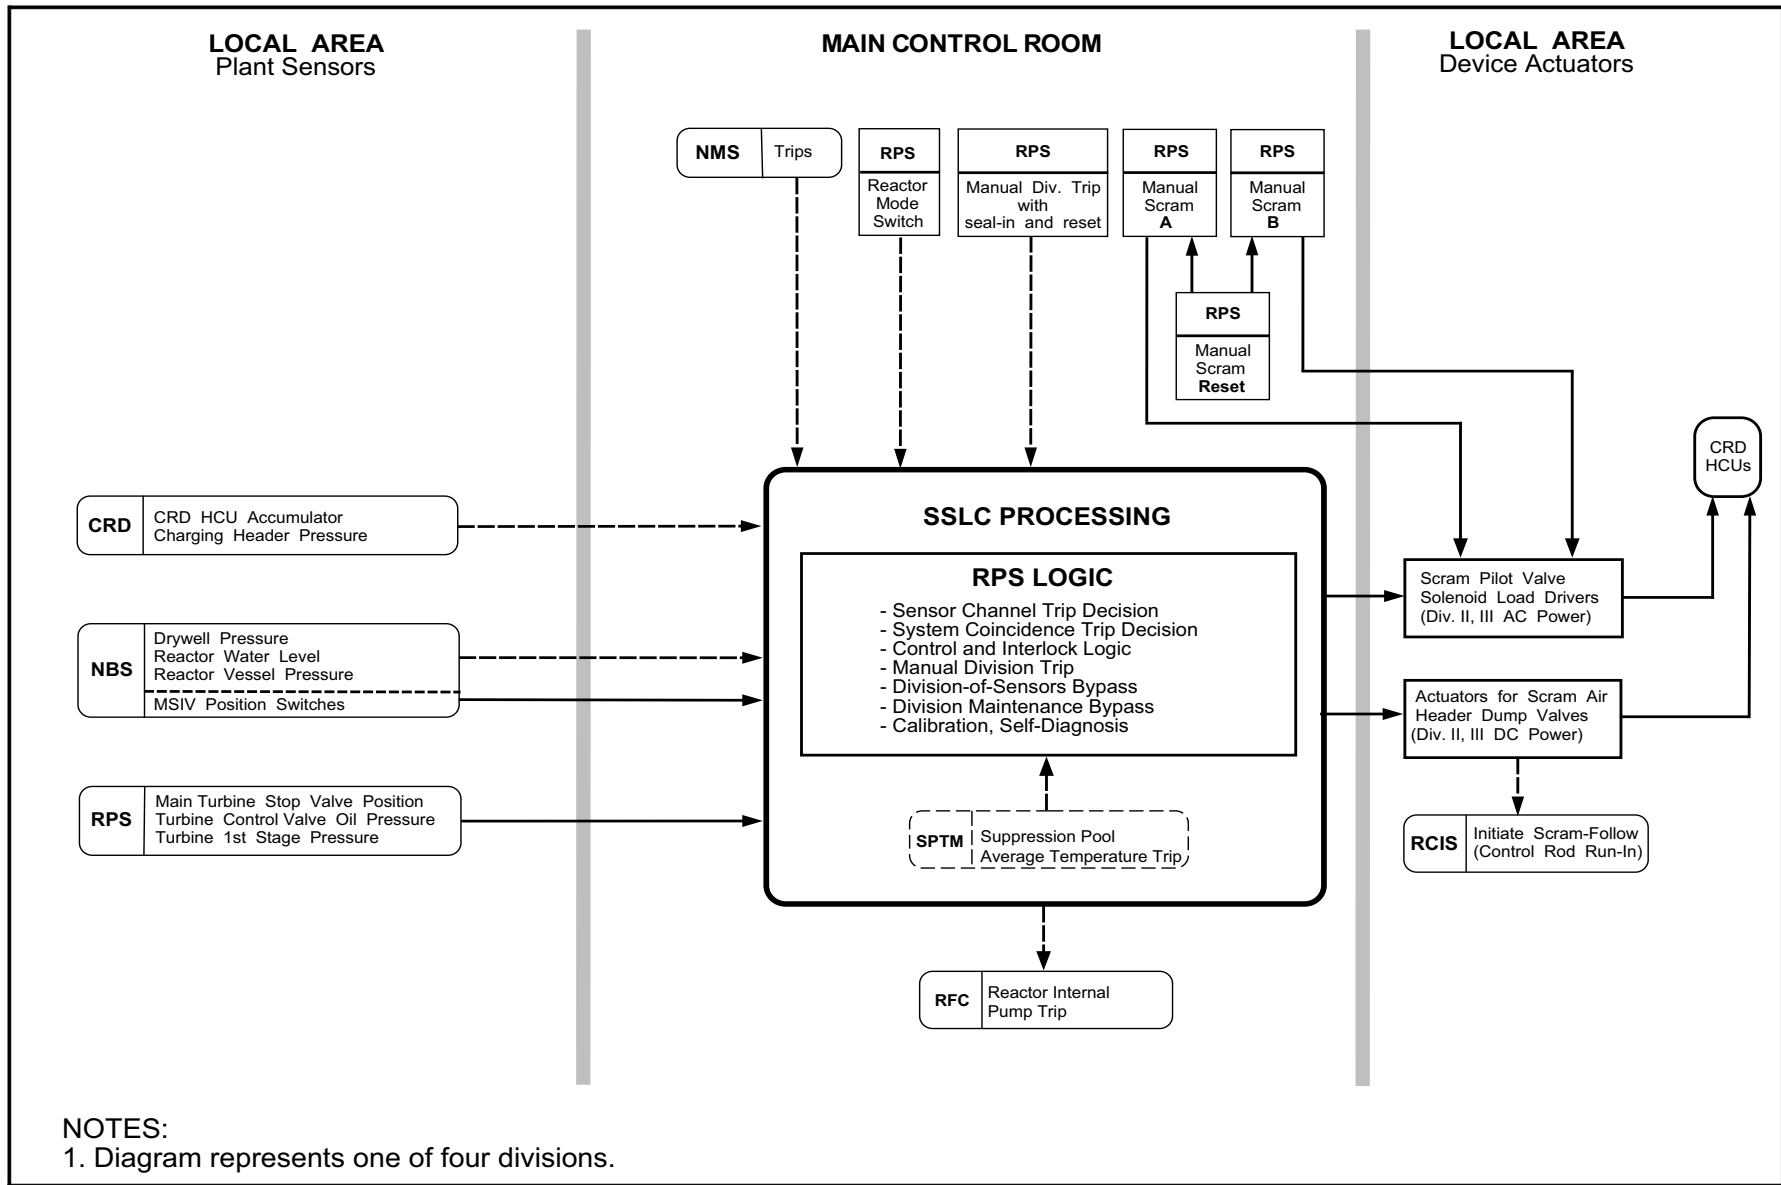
LOCAL AREA
Plant Sensors

MAIN CONTROL ROOM

LOCAL AREA
Device Actuators

NMS | Trips

RPS
Reactor Mode Switch

RPS
Manual Div. Trip with seal-in and reset

RPS
Manual Scram
A

RPS
Manual Scram
B

RPS
Manual Scram
Reset

CRD | CRD HCU Accumulator Charging Header Pressure

NBS | Drywell Pressure
Reactor Water Level
Reactor Vessel Pressure
MSIV Position Switches

RPS | Main Turbine Stop Valve Position
Turbine Control Valve Oil Pressure
Turbine 1st Stage Pressure

SSLC PROCESSING

RPS LOGIC
- Sensor Channel Trip Decision
- System Coincidence Trip Decision
- Control and Interlock Logic
- Manual Division Trip
- Division-of-Sensors Bypass
- Division Maintenance Bypass
- Calibration, Self-Diagnosis

SPTM | Suppression Pool Average Temperature Trip

RFC | Reactor Internal Pump Trip

CRD HCUs

Scram Pilot Valve Solenoid Load Drivers (Div. II, III AC Power)

Actuators for Scram Air Header Dump Valves (Div. II, III DC Power)

RCIS | Initiate Scram-Follow (Control Rod Run-In)

NOTES:
1. Diagram represents one of four divisions.